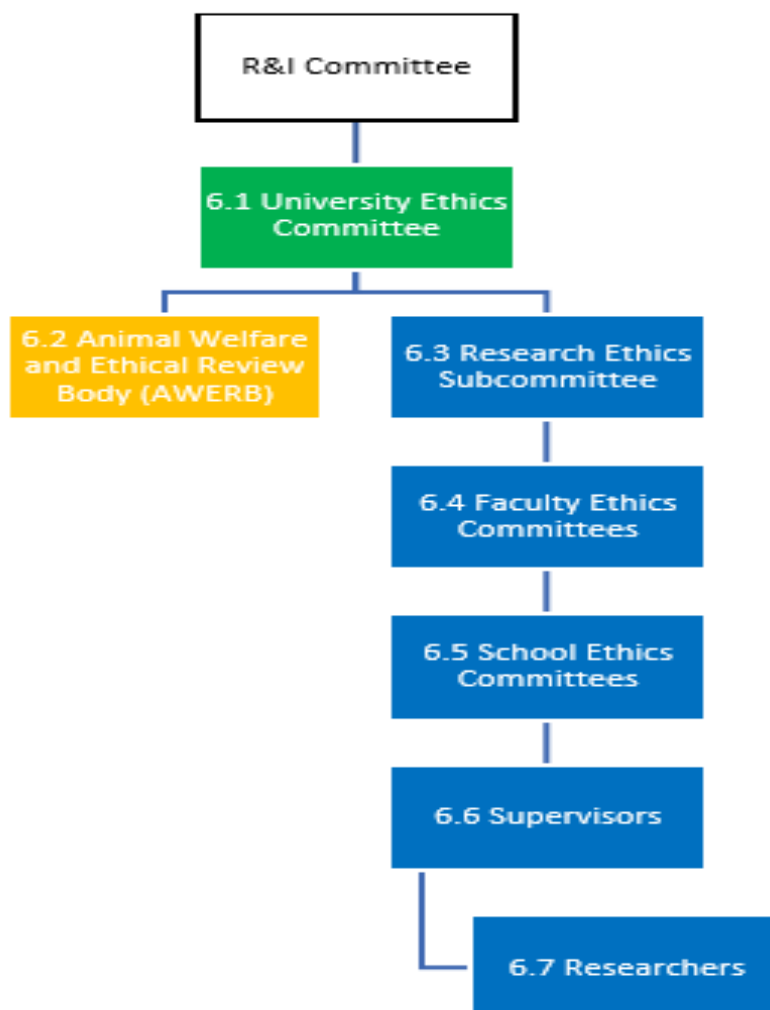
R&I Committee

6.1 University Ethics Committee

6.2 Animal Welfare and Ethical Review Body (AWERB)

6.3 Research Ethics Subcommittee

6.4 Faculty Ethics Committees

6.5 School Ethics Committees

6.6 Supervisors

6.7 Researchers